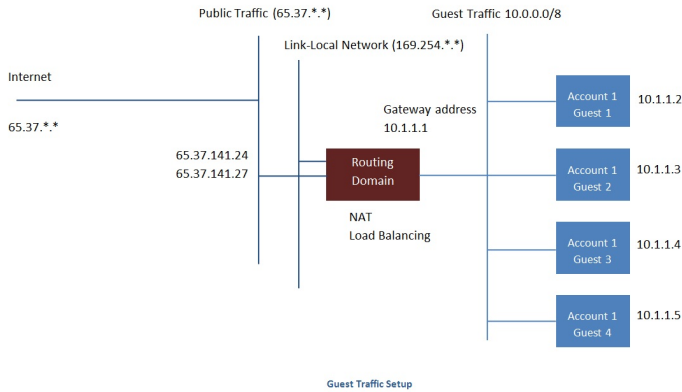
Public Traffic (65.37.*.*)

Guest Traffic 10.0.0.0/8

Link-Local Network (169.254.*.*)

Internet

65.37.*.*

Gateway address
10.1.1.1

Account 1
Guest 1

10.1.1.2

65.37.141.24
65.37.141.27

Routing
Domain

Account 1
Guest 2

10.1.1.3

NAT
Load Balancing

Account 1
Guest 3

10.1.1.4

Account 1
Guest 4

10.1.1.5

Guest Traffic Setup